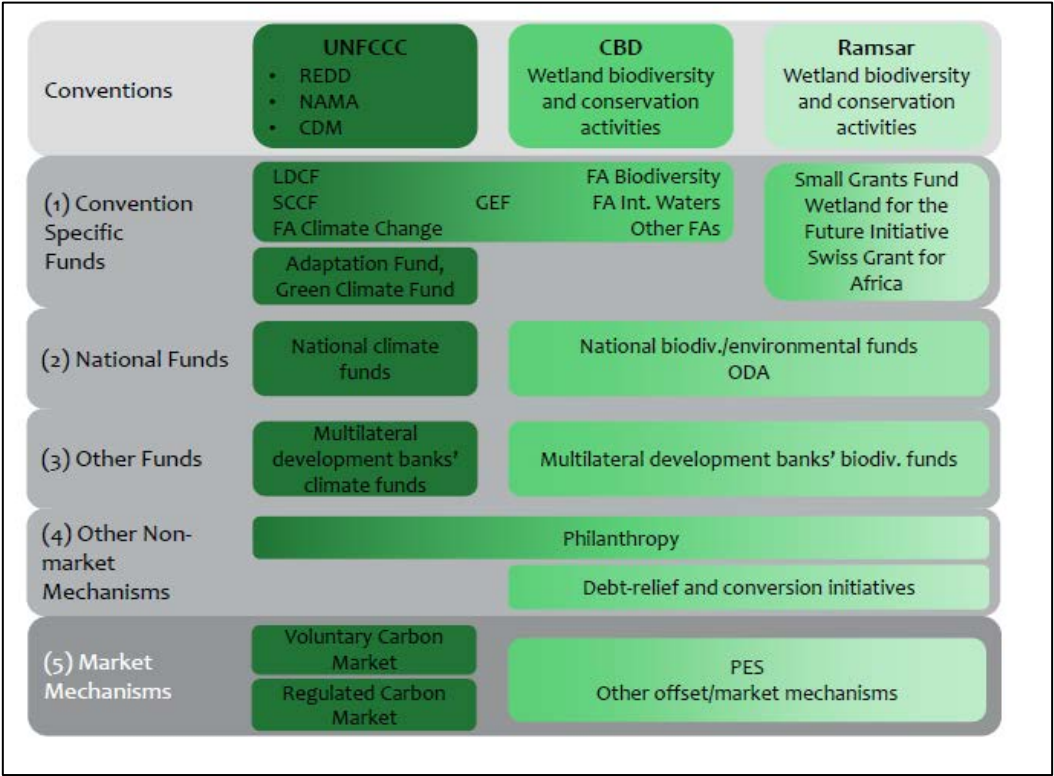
Conventions

UNFCCC
• REDD
• NAMA
• CDM

CBD
Wetland biodiversity and conservation activities

Ramsar
Wetland biodiversity and conservation activities

(1) Convention Specific Funds

LDCF
SCCF
FA Climate Change
GEF
FA Biodiversity
FA Int. Waters
Other FAs

Small Grants Fund
Wetland for the Future Initiative
Swiss Grant for Africa

Adaptation Fund, Green Climate Fund

(2) National Funds

National climate funds

National biodiv./environmental funds
ODA

(3) Other Funds

Multilateral development banks' climate funds

Multilateral development banks' biodiv. funds

(4) Other Non-market Mechanisms

Philanthropy

Debt-relief and conversion initiatives

(5) Market Mechanisms

Voluntary Carbon Market

Regulated Carbon Market

PES
Other offset/market mechanisms